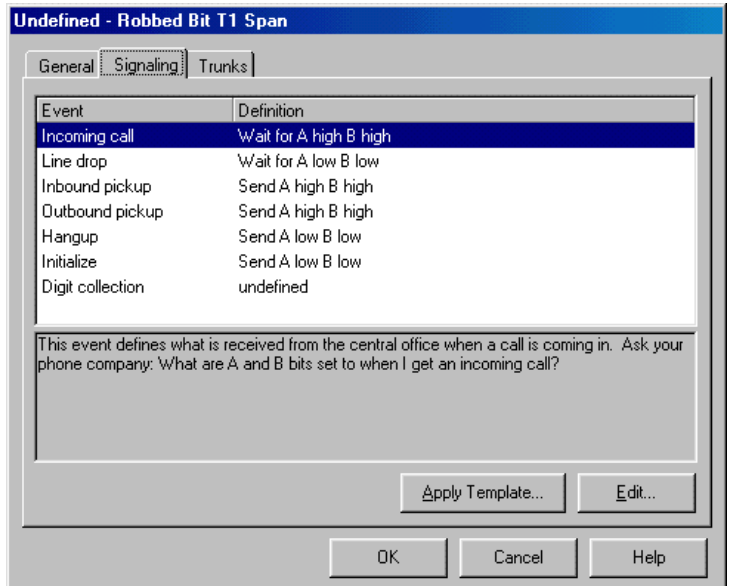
Undefined - Robbed Bit T1 Span

General | Signaling | Trunks

| Event | Definition |
|---|---|
| Incoming call | Wait for A high B high |
| Line drop | Wait for A low B low |
| Inbound pickup | Send A high B high |
| Outbound pickup | Send A high B high |
| Hangup | Send A low B low |
| Initialize | Send A low B low |
| Digit collection | undefined |

This event defines what is received from the central office when a call is coming in. Ask your phone company: What are A and B bits set to when I get an incoming call?

Apply Template...
Edit...

OK
Cancel
Help